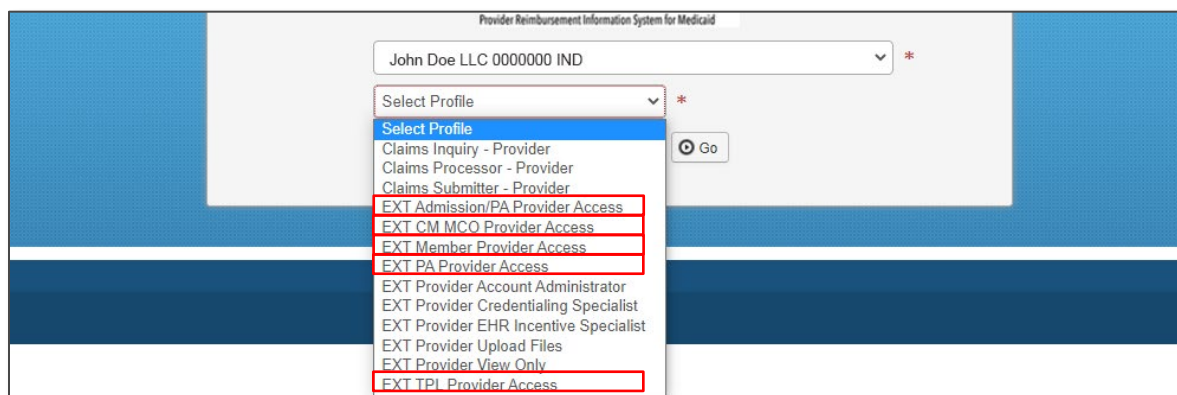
Provider Reimbursement Information System for Medicaid

John Doe LLC 0000000 IND *

Select Profile *

Select Profile
Claims Inquiry - Provider
Claims Processor - Provider
Claims Submitter - Provider
EXT Admission/PA Provider Access
EXT CM MCO Provider Access
EXT Member Provider Access
EXT PA Provider Access
EXT Provider Account Administrator
EXT Provider Credentialing Specialist
EXT Provider EHR Incentive Specialist
EXT Provider Upload Files
EXT Provider View Only
EXT TPL Provider Access

Go